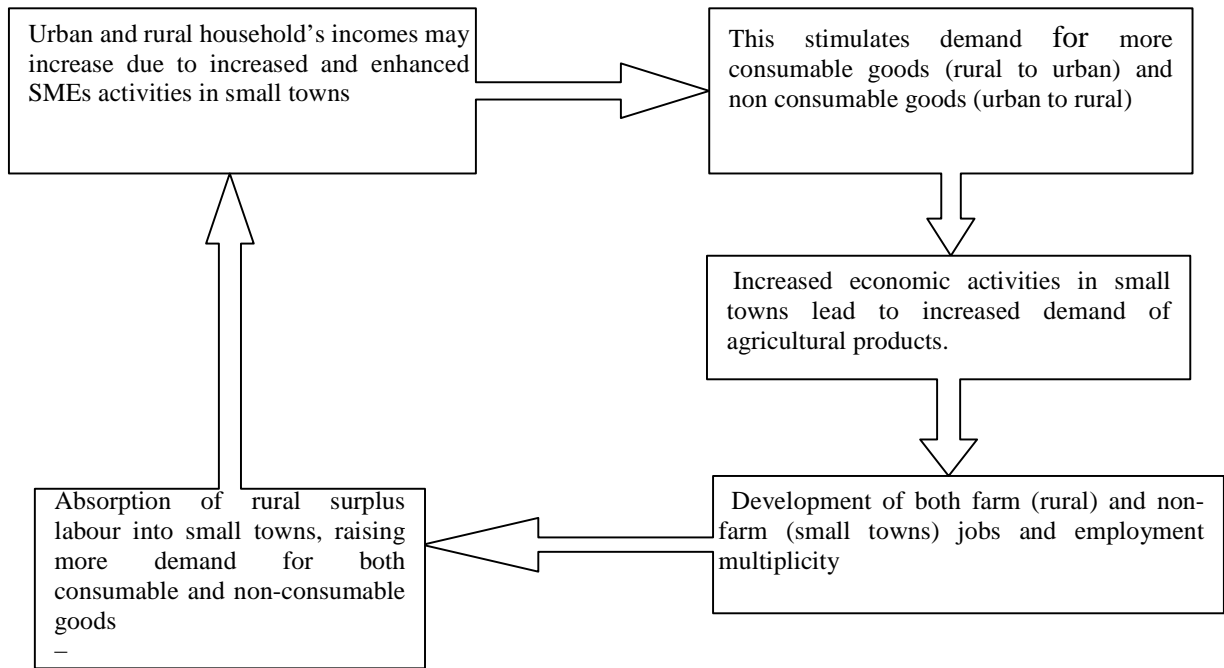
Urban and rural household's incomes may increase due to increased and enhanced SMEs activities in small towns

This stimulates demand for more consumable goods (rural to urban) and non consumable goods (urban to rural)

Increased economic activities in small towns lead to increased demand of agricultural products.

Development of both farm (rural) and non-farm (small towns) jobs and employment multiplicity

Absorption of rural surplus labour into small towns, raising more demand for both consumable and non-consumable goods
–